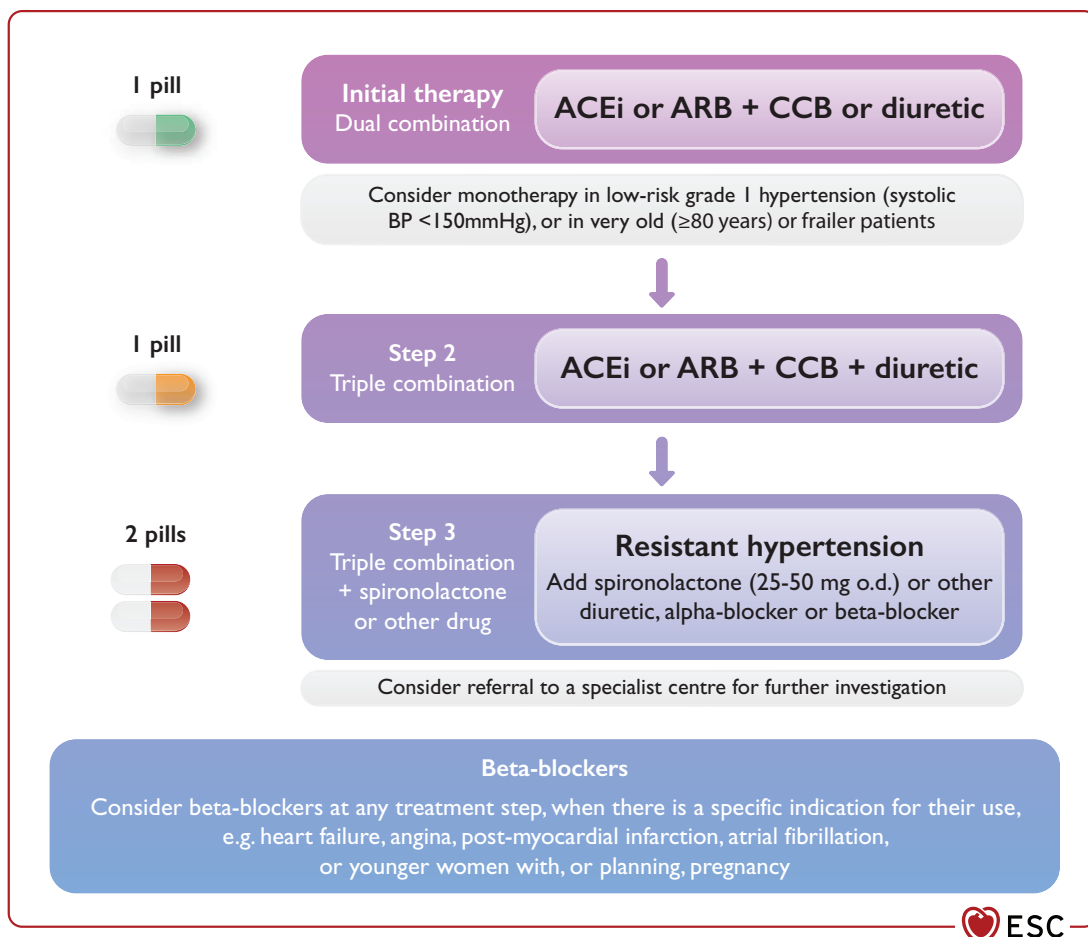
1 pill

Initial therapy
Dual combination

ACEi or ARB + CCB or diuretic

Consider monotherapy in low-risk grade 1 hypertension (systolic BP <150mmHg), or in very old (≥80 years) or frailer patients

1 pill

Step 2
Triple combination

ACEi or ARB + CCB + diuretic

2 pills

Step 3
Triple combination + spironolactone or other drug

Resistant hypertension
Add spironolactone (25-50 mg o.d.) or other diuretic, alpha-blocker or beta-blocker

Consider referral to a specialist centre for further investigation

Beta-blockers
Consider beta-blockers at any treatment step, when there is a specific indication for their use, e.g. heart failure, angina, post-myocardial infarction, atrial fibrillation, or younger women with, or planning, pregnancy

ESC